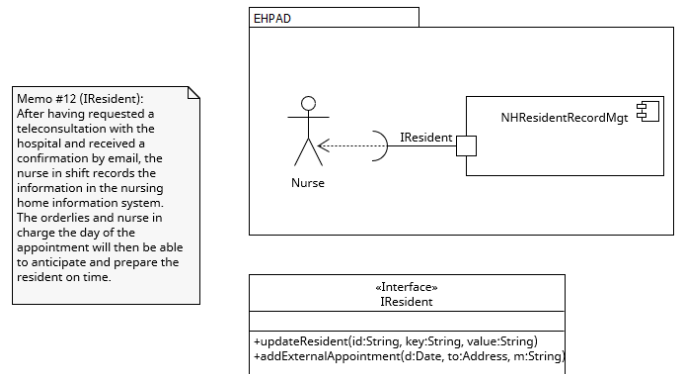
Memo #12 (IResident): After having requested a teleconsultation with the hospital and received a confirmation by email, the nurse in shift records the information in the nursing home information system. The orderlies and nurse in charge the day of the appointment will then be able to anticipate and prepare the resident on time.

EHPAD

Nurse

IResident

NHResidentRecordMgt

«Interface»
IResident

+updateResident(id:String, key:String, value:String)
+addExternalAppointment(d:Date, to:Address, m:String)